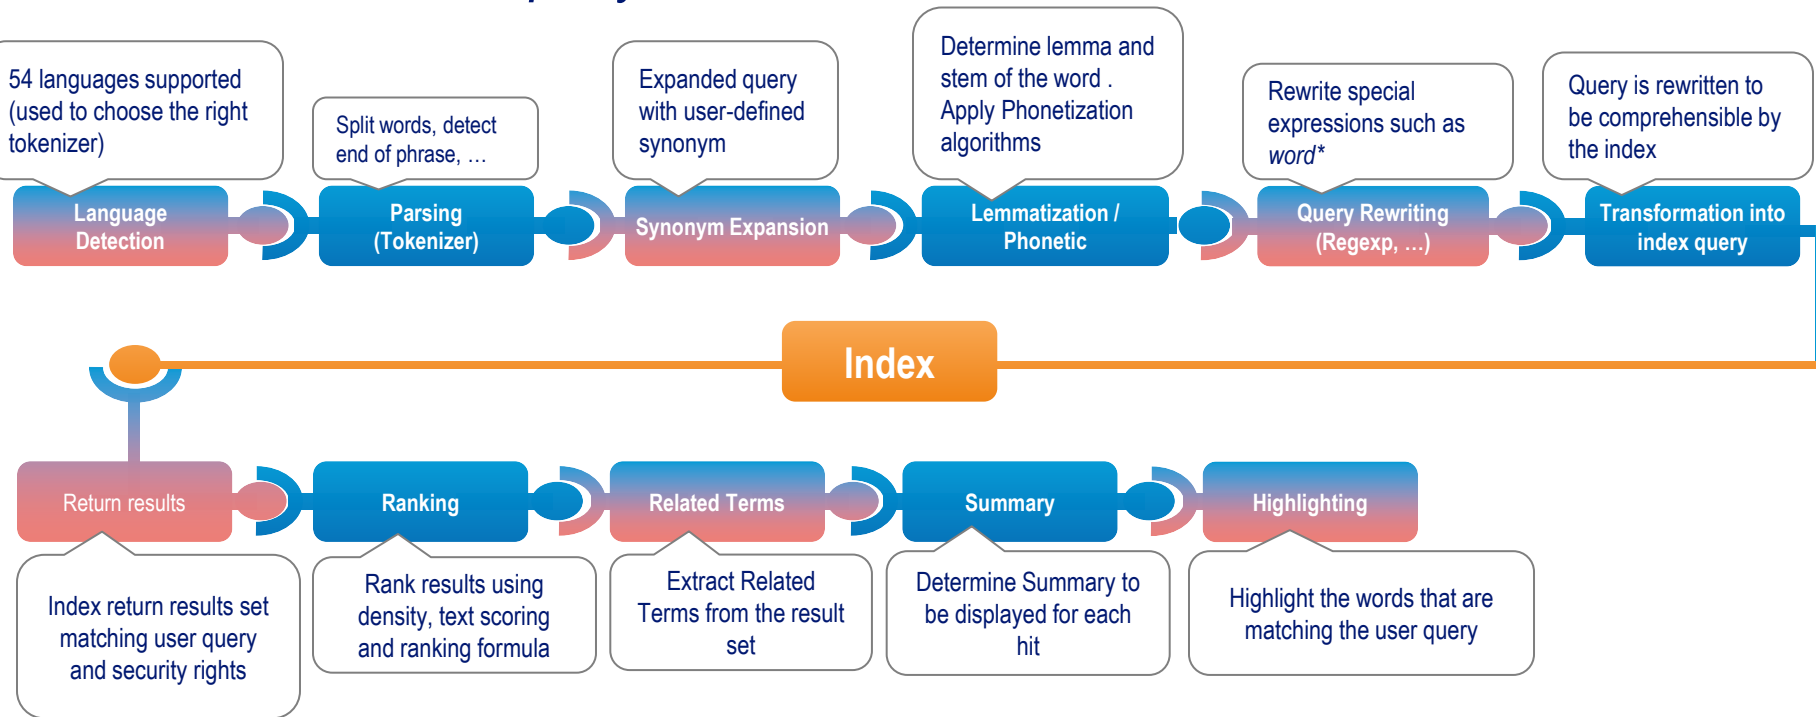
54 languages supported (used to choose the right tokenizer)

Language Detection

Split words, detect end of phrase, …

Parsing (Tokenizer)

Expanded query with user-defined synonym

Synonym Expansion

Determine lemma and stem of the word . Apply Phonetization algorithms

Lemmatization / Phonetic

Rewrite special expressions such as word*

Query Rewriting (Regexp, …)

Query is rewritten to be comprehensible by the index

Transformation into index query

Index

Return results

Index return results set matching user query and security rights

Ranking

Rank results using density, text scoring and ranking formula

Related Terms

Extract Related Terms from the result set

Summary

Determine Summary to be displayed for each hit

Highlighting

Highlight the words that are matching the user query